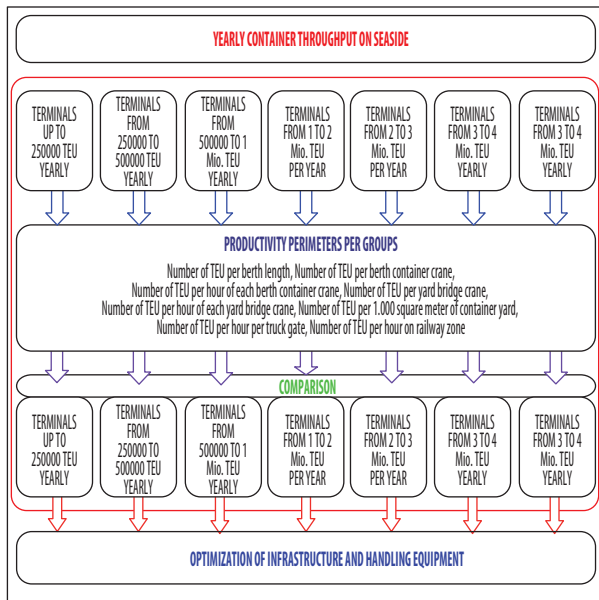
YEARLY CONTAINER THROGHPUT ON SEASIDE

TERMINALS UP TO 250000 TEU YEARLY

TERMINALS FROM 250000 TO 500000 TEU YEARLY

TERMINALS FROM 500000 TO 1 Mio. TEU YEARLY

TERMINALS FROM 1 TO 2 Mio. TEU PER YEAR

TERMINALS FROM 2 TO 3 Mio. TEU PER YEAR

TERMINALS FROM 3 TO 4 Mio. TEU YEARLY

TERMINALS FROM 3 TO 4 Mio. TEU YEARLY

PRODUCTIVITY PERIMETERS PER GROUPS

Number of TEU per berth length, Number of TEU per berth container crane, Number of TEU per hour of each berth container crane, Number of TEU per yard bridge crane, Number of TEU per hour of each yard bridge crane, Number of TEU per 1.000 square meter of container yard, Number of TEU per hour per truck gate, Number of TEU per hour on railway zone

COMPARISON

TERMINALS UP TO 250000 TEU YEARLY

TERMINALS FROM 250000 TO 500000 TEU YEARLY

TERMINALS FROM 500000 TO 1 Mio. TEU YEARLY

TERMINALS FROM 1 TO 2 Mio. TEU PER YEAR

TERMINALS FROM 2 TO 3 Mio. TEU PER YEAR

TERMINALS FROM 3 TO 4 Mio. TEU YEARLY

TERMINALS FROM 3 TO 4 Mio. TEU YEARLY

OPTIMIZATION OF INFRASTRUCTURE AND HANDLING EQUIPMENT